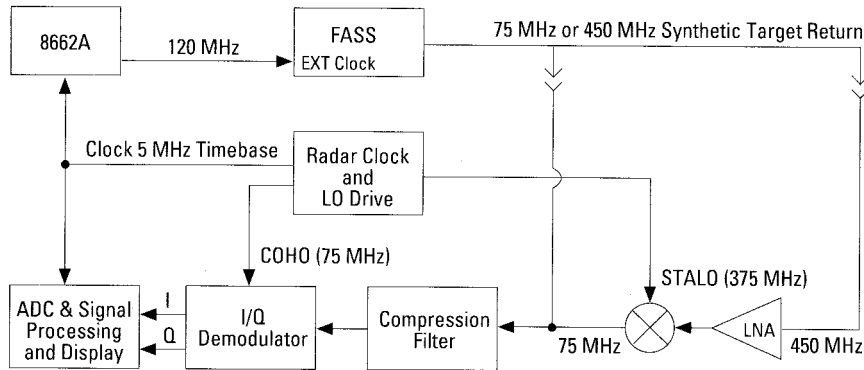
8662A

120 MHz

FASS
EXT Clock

75 MHz or 450 MHz Synthetic Target Return

Clock 5 MHz Timebase

Radar Clock and LO Drive

COHO (75 MHz)

STALO (375 MHz)

ADC & Signal Processing and Display

I

Q

I/Q Demodulator

Compression Filter

75 MHz

LNA

450 MHz